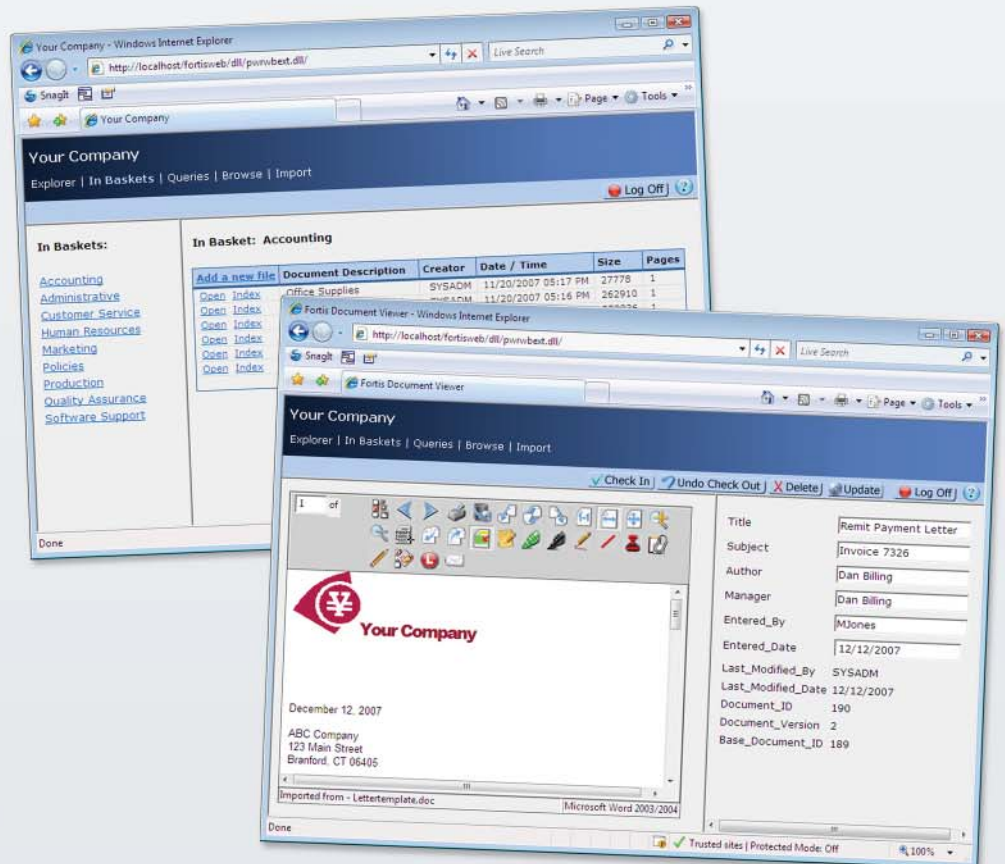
Your Company - Windows Internet Explorer

http://localhost/fortisweb/dll/pwrwbext.dll/

Live Search

SnagIt

Your Company

Page ▾ Tools ▾

Your Company

Explorer | In Baskets | Queries | Browse | Import

Log Off

In Baskets:

Accounting
Administrative
Customer Service
Human Resources
Marketing
Policies
Production
Quality Assurance
Software Support

In Basket: Accounting

| Add a new file | Document Description | Creator | Date / Time | Size | Pages |
|---|---|---|---|---|---|
| Open Index | Office Supplies | SYSADM | 11/20/2007 05:17 PM | 27778 | 1 |
| Open Index | | SYSADM | 11/20/2007 05:16 PM | 262910 | 1 |
| Open Index | | | | | |
| Open Index | | | | | |
| Open Index | | | | | |
| Open Index | | | | | |

Done

Fortis Document Viewer - Windows Internet Explorer

http://localhost/fortisweb/dll/pwrwbext.dll/

Live Search

SnagIt

Fortis Document Viewer

Page ▾ Tools ▾

Your Company

Explorer | In Baskets | Queries | Browse | Import

Check In | Undo Check Out | Delete | Update | Log Off

1 of

Your Company

December 12, 2007

ABC Company
123 Main Street
Branford, CT 06405

Imported from - Lettertemplate.doc

Microsoft Word 2003/2004

| Title | Remit Payment Letter |
|---|---|
| Subject | Invoice 7326 |
| Author | Dan Billing |
| Manager | Dan Billing |
| Entered_By | MJones |
| Entered_Date | 12/12/2007 |
| Last_Modified_By | SYSADM |
| Last_Modified_Date | 12/12/2007 |
| Document_ID | 190 |
| Document_Version | 2 |
| Base_Document_ID | 189 |

Done

Trusted sites | Protected Mode: Off

100%